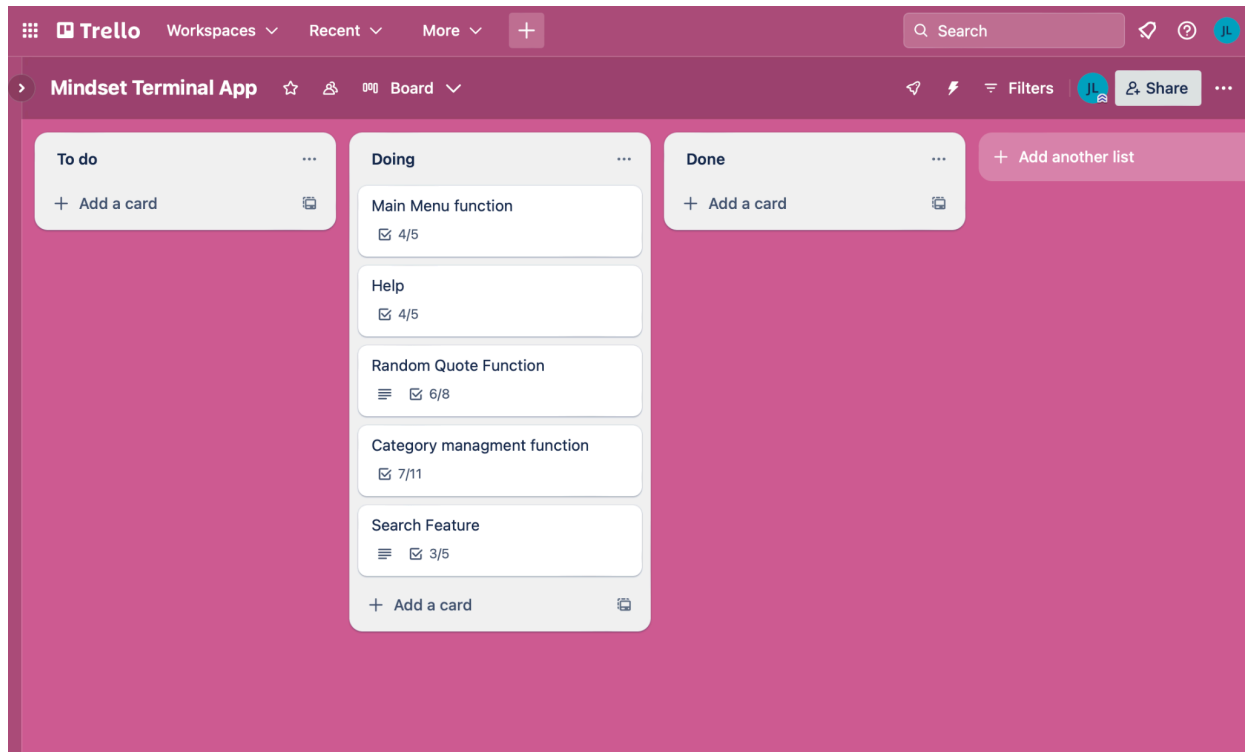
Trello Workspaces Recent More +

Search

JL

Mindset Terminal App Board

Filters JL Share ···

To do ···
+ Add a card

Doing ···
Main Menu function
4/5
Help
4/5
Random Quote Function
6/8
Category managment function
7/11
Search Feature
3/5
+ Add a card

Done ···
+ Add a card

+ Add another list